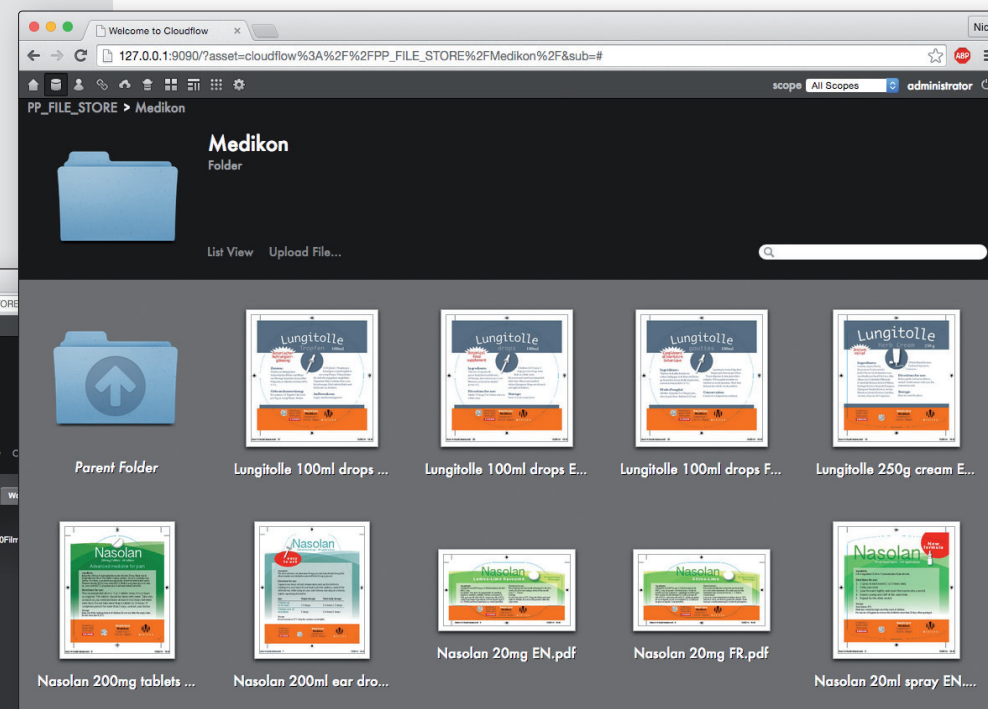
Welcome to Cloudflow

127.0.0.1:9090/?asset=cloudflow%3A%2F%2FPP_FILE_STORE%2FMedikon%2F&sub=#

scope All Scopes administrator

PP_FILE_STORE > Medikon

Medikon
Folder

List View Upload File...

Parent Folder

Lungitolle

Lungitolle 100ml drops ...

Lungitolle

Lungitolle 100ml drops E...

Lungitolle

Lungitolle 100ml drops F...

Lungitolle

Lungitolle 250g cream E...

Nasolan

Nasolan 200mg tablets ...

Nasolan

Nasolan 200ml ear dro...

Nasolan

Nasolan 20mg EN.pdf

Nasolan

Nasolan 20mg FR.pdf

Nasolan

Nasolan 20ml spray EN....